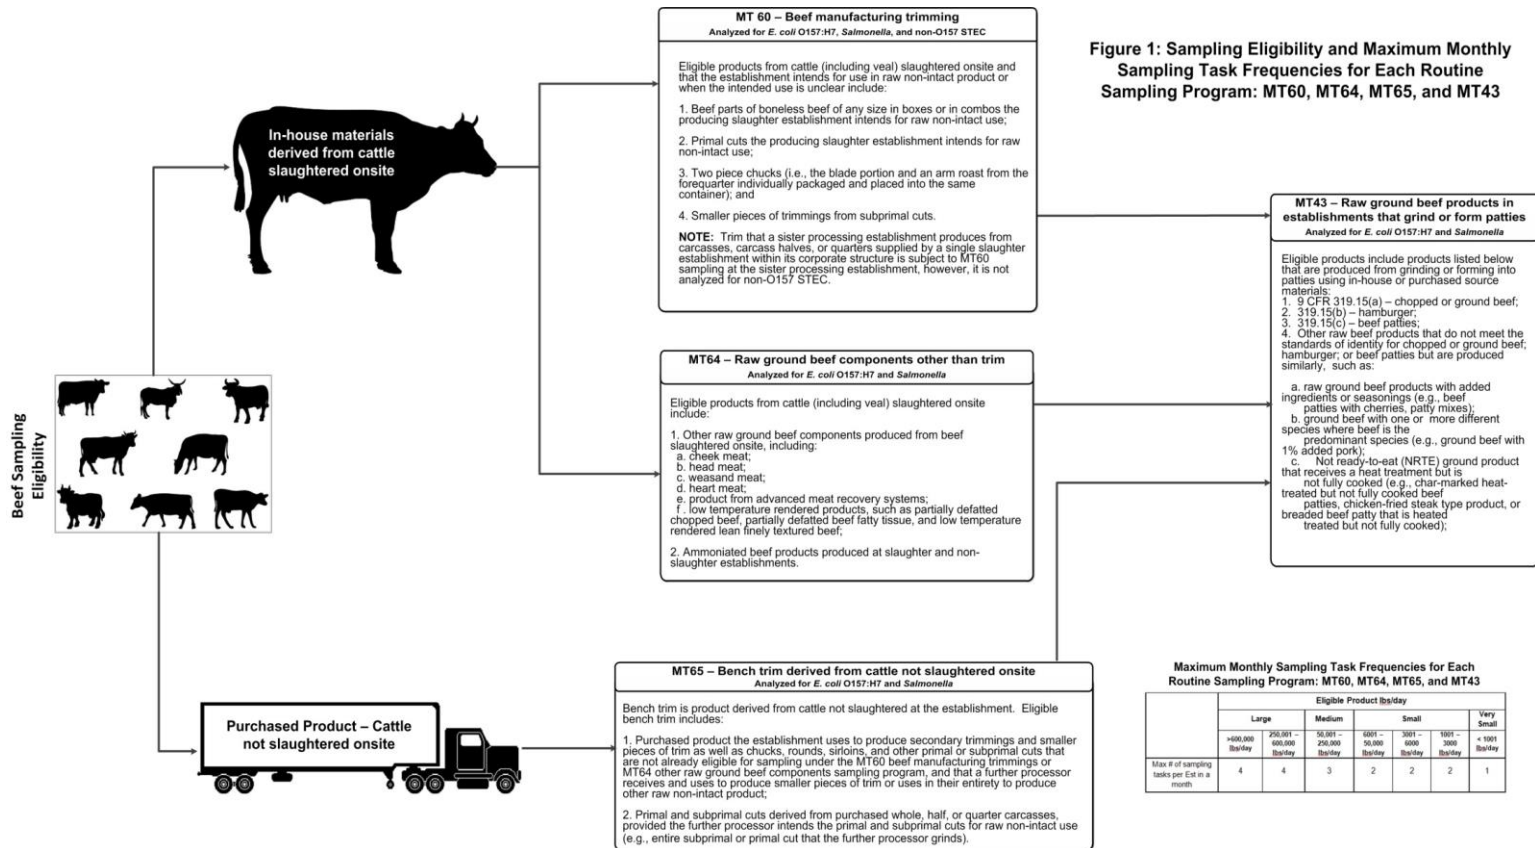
Figure 1: Sampling Eligibility and Maximum Monthly Sampling Task Frequencies for Each Routine Sampling Program: MT60, MT64, MT65, and MT43

Beef Sampling Eligibility

In-house materials derived from cattle slaughtered onsite

MT 60 – Beef manufacturing trimming
Analyzed for E. coli O157:H7, Salmonella, and non-O157 STEC

Eligible products from cattle (including veal) slaughtered onsite and that the establishment intends for use in raw non-intact product or when the intended use is unclear include:

1. Beef parts of boneless beef of any size in boxes or in combos the producing slaughter establishment intends for raw non-intact use;

2. Primal cuts the producing slaughter establishment intends for raw non-intact use;

3. Two piece chucks (i.e., the blade portion and an arm roast from the forequarter individually packaged and placed into the same container); and

4. Smaller pieces of trimmings from subprimal cuts.

NOTE: Trim that a sister processing establishment produces from carcasses, carcass halves, or quarters supplied by a single slaughter establishment within its corporate structure is subject to MT60 sampling at the sister processing establishment, however, it is not analyzed for non-O157 STEC.

MT64 – Raw ground beef components other than trim
Analyzed for E. coli O157:H7 and Salmonella

Eligible products from cattle (including veal) slaughtered onsite include:

1. Other raw ground beef components produced from beef slaughtered onsite, including:
a. cheek meat;
b. head meat;
c. weasand meat;
d. heart meat;
e. product from advanced meat recovery systems;
f . low temperature rendered products, such as partially defatted chopped beef, partially defatted beef fatty tissue, and low temperature rendered lean finely textured beef;

2. Ammoniated beef products produced at slaughter and non-slaughter establishments.

MT43 – Raw ground beef products in establishments that grind or form patties
Analyzed for E. coli O157:H7 and Salmonella

Eligible products include products listed below that are produced from grinding or forming into patties using in-house or purchased source materials:
1. 9 CFR 319.15(a) – chopped or ground beef;
2. 319.15(b) – hamburger;
3. 319.15(c) – beef patties;
4. Other raw beef products that do not meet the standards of identity for chopped or ground beef; hamburger; or beef patties but are produced similarly, such as:

a. raw ground beef products with added ingredients or seasonings (e.g., beef patties with cherries, patty mixes);
b. ground beef with one or more different species where beef is the predominant species (e.g., ground beef with 1% added pork);
c. Not ready-to-eat (NRTE) ground product that receives a heat treatment but is not fully cooked (e.g., char-marked heat-treated but not fully cooked beef patties, chicken-fried steak type product, or breaded beef patty that is heated treated but not fully cooked);

Purchased Product – Cattle not slaughtered onsite

MT65 – Bench trim derived from cattle not slaughtered onsite
Analyzed for E. coli O157:H7 and Salmonella

Bench trim is product derived from cattle not slaughtered at the establishment. Eligible bench trim includes:

1. Purchased product the establishment uses to produce secondary trimmings and smaller pieces of trim as well as chucks, rounds, sirloins, and other primal or subprimal cuts that are not already eligible for sampling under the MT60 beef manufacturing trimmings or MT64 other raw ground beef components sampling program, and that a further processor receives and uses to produce smaller pieces of trim or uses in their entirety to produce other raw non-intact product;

2. Primal and subprimal cuts derived from purchased whole, half, or quarter carcasses, provided the further processor intends the primal and subprimal cuts for raw non-intact use (e.g., entire subprimal or primal cut that the further processor grinds).

Maximum Monthly Sampling Task Frequencies for Each Routine Sampling Program: MT60, MT64, MT65, and MT43

| | Eligible Product lbs/day | | | | | | |
|---|---|---|---|---|---|---|---|
| | Large | | Medium | Small | | | Very Small |
| | >600,000 lbs/day | 250,001 – 600,000 lbs/day | 50,001 – 250,000 lbs/day | 6001 – 50,000 lbs/day | 3001 – 6000 lbs/day | 1001 – 3000 lbs/day | < 1001 lbs/day |
| Max # of sampling tasks per Est in a month | 4 | 4 | 3 | 2 | 2 | 2 | 1 |